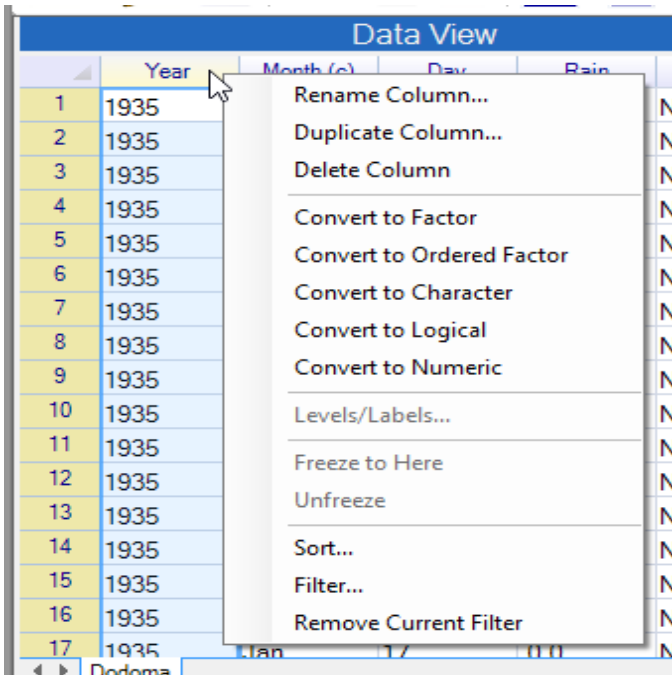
Data View

| | Year | Month (c) | Day | Rain |
|---|---|---|---|---|
| 1 | 1935 | | | |
| 2 | 1935 | | | |
| 3 | 1935 | | | |
| 4 | 1935 | | | |
| 5 | 1935 | | | |
| 6 | 1935 | | | |
| 7 | 1935 | | | |
| 8 | 1935 | | | |
| 9 | 1935 | | | |
| 10 | 1935 | | | |
| 11 | 1935 | | | |
| 12 | 1935 | | | |
| 13 | 1935 | | | |
| 14 | 1935 | | | |
| 15 | 1935 | | | |
| 16 | 1935 | | | |
| 17 | 1935 | Jan | 17 | 0.0 |

Rename Column...
Duplicate Column...
Delete Column
Convert to Factor
Convert to Ordered Factor
Convert to Character
Convert to Logical
Convert to Numeric
Levels/Labels...
Freeze to Here
Unfreeze
Sort...
Filter...
Remove Current Filter

Dodoma